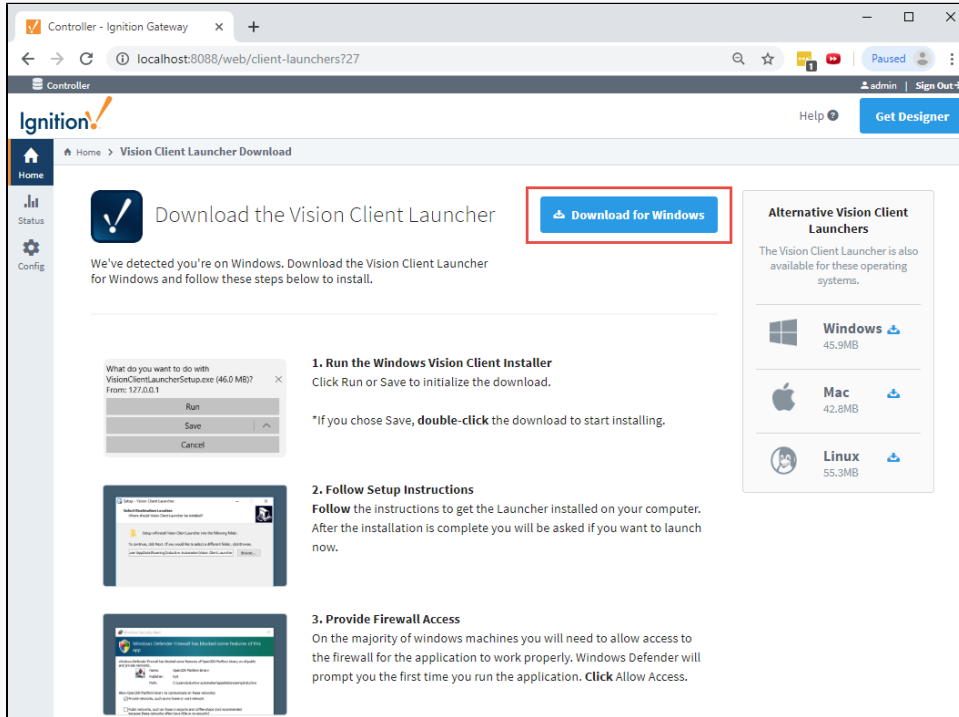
Controller - Ignition Gateway ×
+
localhost:8088/web/client-launchers?27
Paused
Controller
admin | Sign Out
Ignition
Help
Get Designer
Home
Status
Config
Home > Vision Client Launcher Download

Download the Vision Client Launcher

Download for Windows

We've detected you're on Windows. Download the Vision Client Launcher for Windows and follow these steps below to install.

What do you want to do with VisionClientLauncherSetup.exe (46.0 MB)? From: 127.0.0.1
Run
Save
Cancel

1. Run the Windows Vision Client Installer
Click Run or Save to initialize the download.

*If you chose Save, double-click the download to start installing.

2. Follow Setup Instructions
Follow the instructions to get the Launcher installed on your computer. After the installation is complete you will be asked if you want to launch now.

3. Provide Firewall Access
On the majority of windows machines you will need to allow access to the firewall for the application to work properly. Windows Defender will prompt you the first time you run the application. Click Allow Access.

Alternative Vision Client Launchers
The Vision Client Launcher is also available for these operating systems.

Windows
45.9MB

Mac
42.8MB

Linux
55.3MB